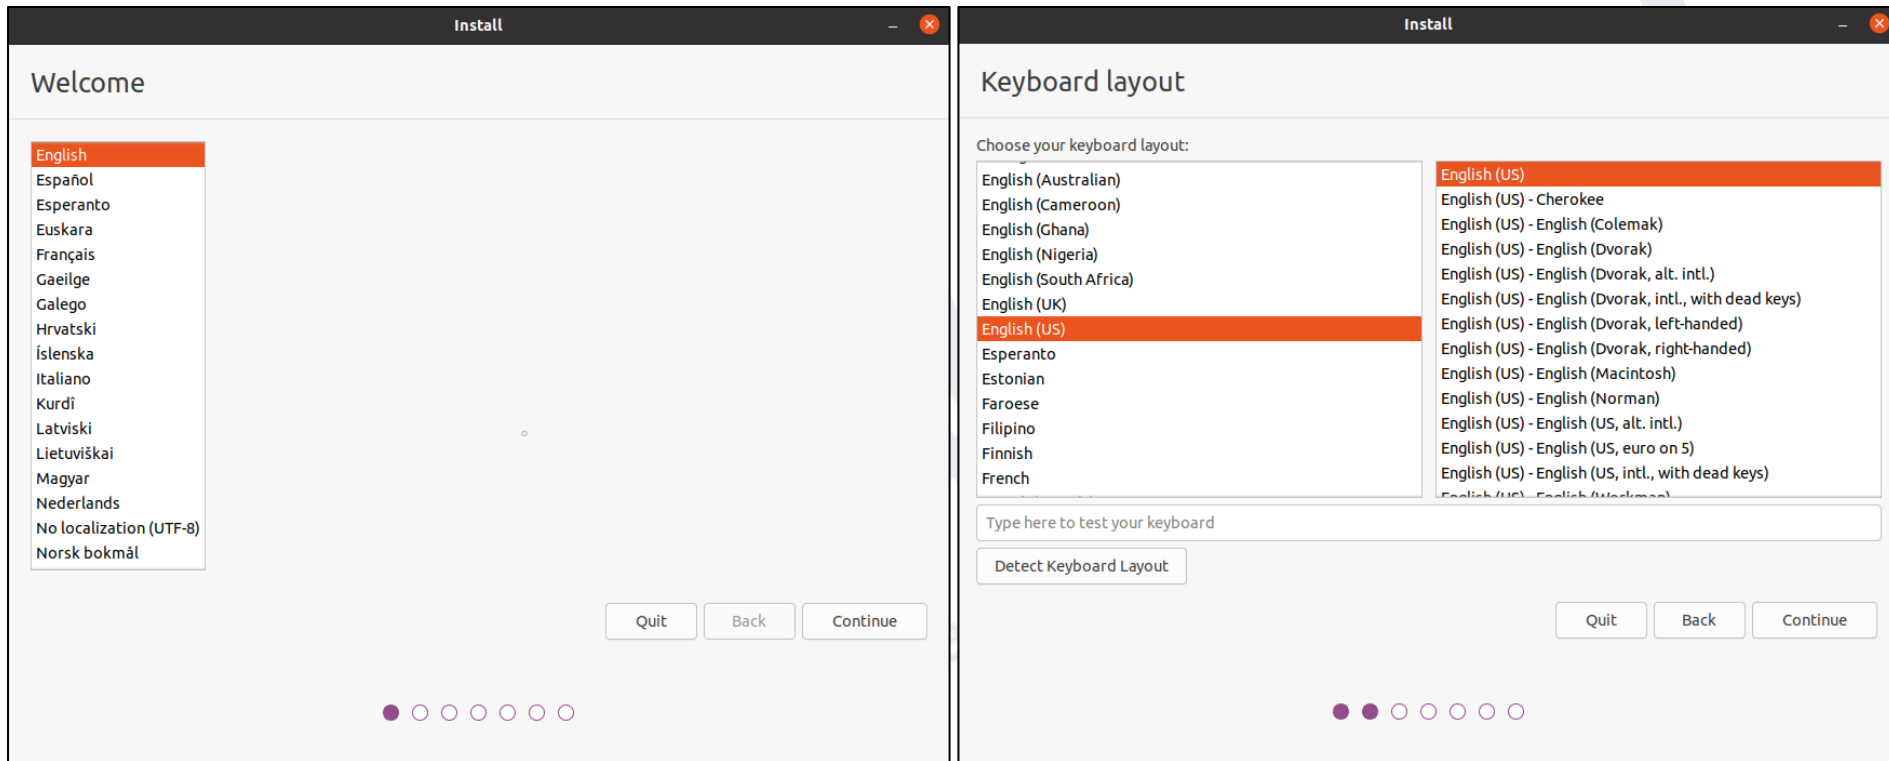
Install

Welcome

English
Español
Esperanto
Euskara
Français
Gaeilge
Galego
Hrvatski
Íslenska
Italiano
Kurdî
Latviski
Lietuviškai
Magyar
Nederlands
No localization (UTF-8)
Norsk bokmål

Quit
Back
Continue

Install

Keyboard layout

Choose your keyboard layout:

English (Australian)
English (Cameroon)
English (Ghana)
English (Nigeria)
English (South Africa)
English (UK)
English (US)
Esperanto
Estonian
Faroese
Filipino
Finnish
French

English (US)
English (US) - Cherokee
English (US) - English (Colemak)
English (US) - English (Dvorak)
English (US) - English (Dvorak, alt. intl.)
English (US) - English (Dvorak, intl., with dead keys)
English (US) - English (Dvorak, left-handed)
English (US) - English (Dvorak, right-handed)
English (US) - English (Macintosh)
English (US) - English (Norman)
English (US) - English (US, alt. intl.)
English (US) - English (US, euro on 5)
English (US) - English (US, intl., with dead keys)
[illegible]

Type here to test your keyboard

Detect Keyboard Layout

Quit
Back
Continue